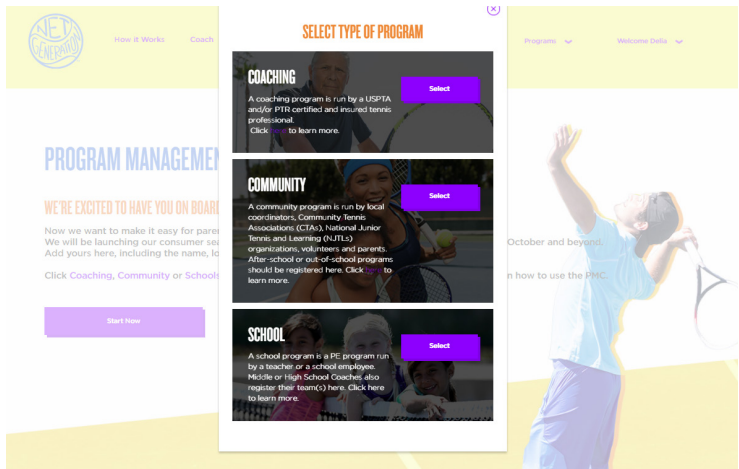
NET GENERATION

How it Works

Coach

Programs

Welcome Delia

PROGRAM MANAGEME

WE'RE EXCITED TO HAVE YOU ON BOAR

Now we want to make it easy for pare
We will be launching our consumer se
Add yours here, including the name, lo

October and beyond.

Click Coaching, Community or Schools

n how to use the PMC.

Start Now

SELECT TYPE OF PROGRAM

COACHING

A coaching program is run by a USPTA and/or PTR certified and insured tennis professional. Click here to learn more.

Select

COMMUNITY

A community program is run by local coordinators, Community Tennis Associations (CTAs), National Junior Tennis and Learning (NJTLs) organizations, volunteers and parents. After-school or out-of-school programs should be registered here. Click here to learn more.

Select

SCHOOL

A school program is a PE program run by a teacher or a school employee. Middle or High School Coaches also register their team(s) here. Click here to learn more.

Select